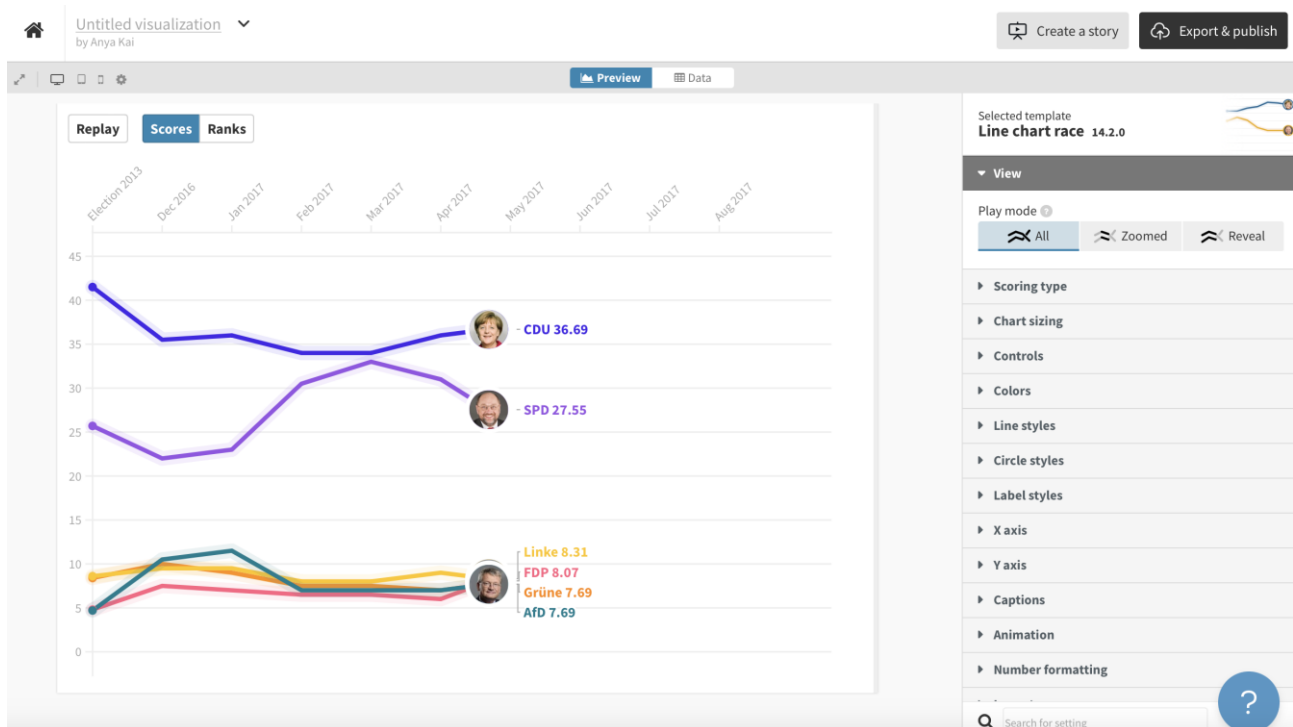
Untitled visualization
by Anya Kai

Create a story
Export & publish

Preview
Data

Replay
Scores
Ranks

Election 2013
Dec 2016
Jan 2017
Feb 2017
Mar 2017
Apr 2017
May 2017
Jun 2017
Jul 2017
Aug 2017

45
40
35
30
25
20
15
10
5
0

CDU 36.69
SPD 27.55
Linke 8.31
FDP 8.07
Grüne 7.69
AfD 7.69

Selected template
Line chart race 14.2.0

View
Play mode
All
Zoomed
Reveal

Scoring type
Chart sizing
Controls
Colors
Line styles
Circle styles
Label styles
X axis
Y axis
Captions
Animation
Number formatting

Search for setting

?